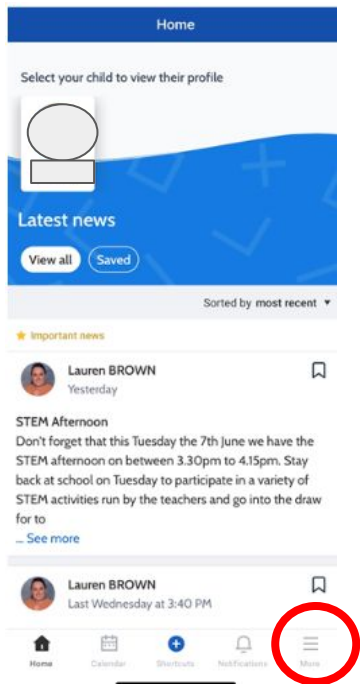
Home

Select your child to view their profile

Latest news

View all

Saved

Sorted by most recent ▾

★ Important news

Lauren BROWN
Yesterday

STEM Afternoon
Don't forget that this Tuesday the 7th June we have the STEM afternoon on between 3.30pm to 4.15pm. Stay back at school on Tuesday to participate in a variety of STEM activities run by the teachers and go into the draw for to

... See more

Lauren BROWN
Last Wednesday at 3:40 PM

Home

Calendar

Shortcuts

Notifications

More